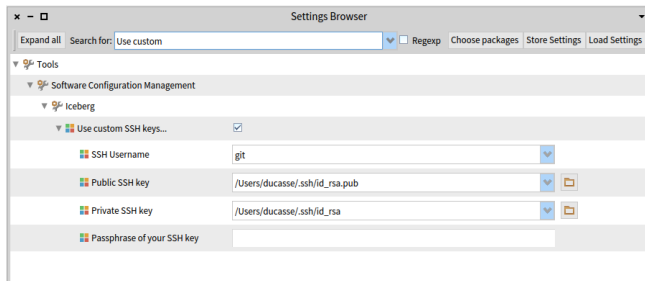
Settings Browser

Expand all Search for: Use custom Regexp Choose packages Store Settings Load Settings

Tools
Software Configuration Management
Iceberg
Use custom SSH keys...
SSH Username git
Public SSH key /Users/ducasse/.ssh/id_rsa.pub
Private SSH key /Users/ducasse/.ssh/id_rsa
Passphrase of your SSH key